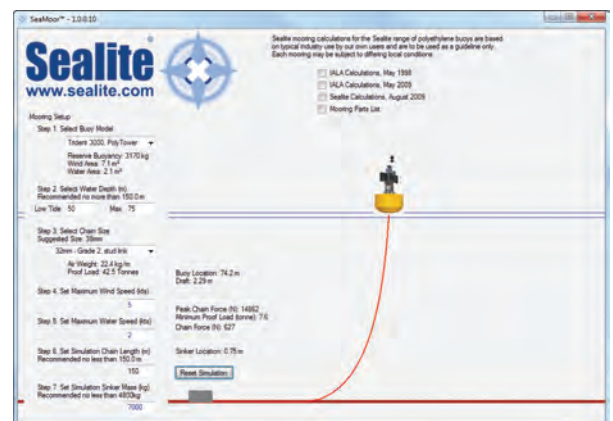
SeaMoor™ - 1.0.0.10

Sealite
www.sealite.com

Sealite mooring calculations for the Sealite range of polyethylene buoys are based on typical industry use by our own users and are to be used as a guideline only. Each mooring may be subject to differing local conditions.

IALA Calculations, May 1998
IALA Calculations, May 2005
Sealite Calculations, August 2009
Mooring Parts List

Mooring Setup
Step 1. Select Buoy Model
Trident 3200, PolyTower
Reserve Buoyancy: 3170 kg
Wind Area: 7.1 m²
Water Area: 2.1 m²

Step 2. Select Water Depth (m)
Recommended no more than 150.0 m
Low Tide 50 Max 75

Step 3. Select Chain Size
Suggested Size: 38mm
32mm - Grade 2, stud link
Air Weight: 22.4 kg/m
Proof Load: 42.5 Tonnes

Step 4. Set Maximum Wind Speed (kts)
5

Step 5. Set Maximum Water Speed (kts)
2

Step 6. Set Simulation Chain Length (m)
Recommended no less than 150.0 m
150

Step 7. Set Simulation Sinker Mass (kg)
Recommended no less than 4850kg
7000

Buoy Location: 74.2 m
Draft: 2.29 m

Peak Chain Force (N): 14862
Minimum Proof Load (tonne): 7.6
Chain Force (N): 627

Sinker Location: 0.75 m

Reset Simulation